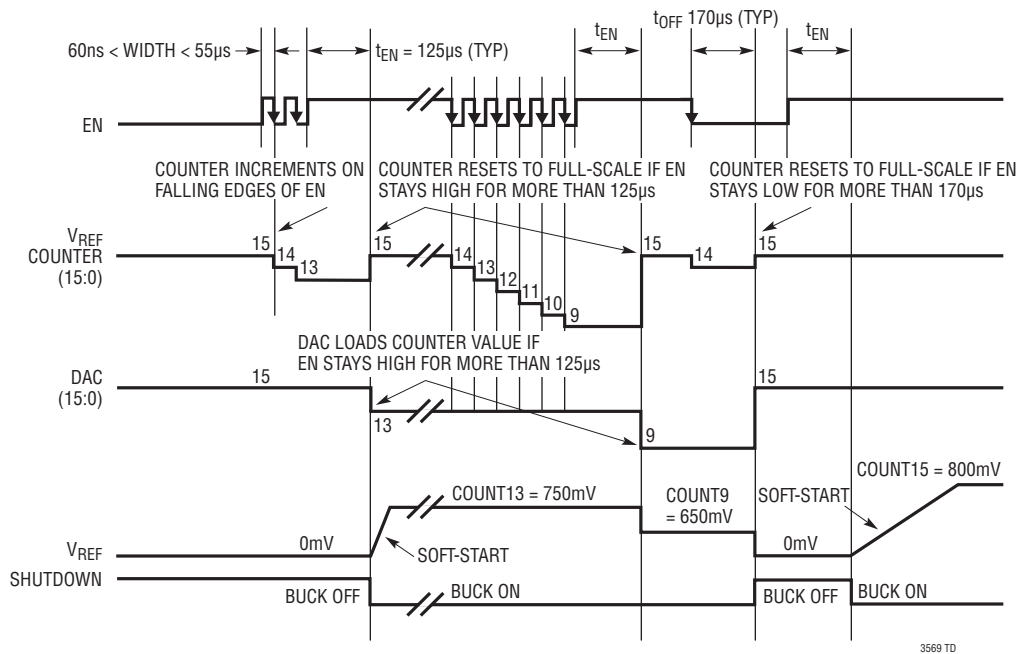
60ns < WIDTH < 55µs

$t_{EN}$ = 125µs (TYP)

$t_{EN}$

$t_{OFF}$ 170µs (TYP)

$t_{EN}$

EN

COUNTER INCREMENTS ON FALLING EDGES OF EN

COUNTER RESETS TO FULL-SCALE IF EN STAYS HIGH FOR MORE THAN 125µs

COUNTER RESETS TO FULL-SCALE IF EN STAYS LOW FOR MORE THAN 170µs

$V_{REF}$ COUNTER (15:0)

15 14 13 15 14 13 12 11 10 9 15 14 15

DAC LOADS COUNTER VALUE IF EN STAYS HIGH FOR MORE THAN 125µs

DAC (15:0)

15 13 9 15

COUNT13 = 750mV

COUNT9 = 650mV

SOFT-START

COUNT15 = 800mV

$V_{REF}$

0mV

SOFT-START

0mV

SHUTDOWN

BUCK OFF

BUCK ON

BUCK OFF

BUCK ON

3569 TD